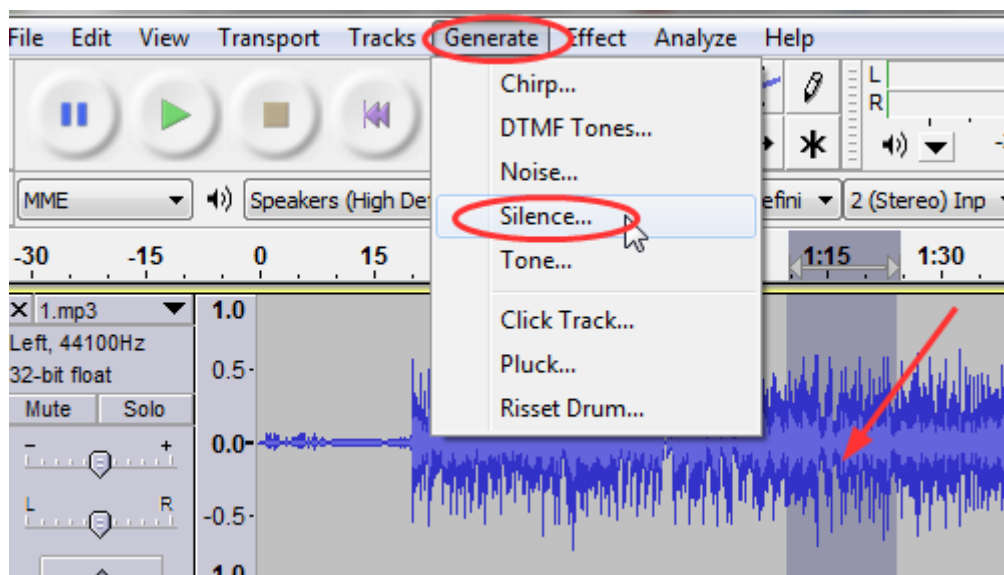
File Edit View Transport Tracks Generate Effect Analyze Help

Chirp...
DTMF Tones...
Noise...
Silence...
Tone...
Click Track...
Pluck...
Risset Drum...

L
R

MME
Speakers (High De
efini
2 (Stereo) Inp

-30 -15 0 15 1:15 1:30

1.mp3
Left, 44100Hz
32-bit float
Mute Solo
- +
L R

1.0
0.5
0.0
-0.5
1.0